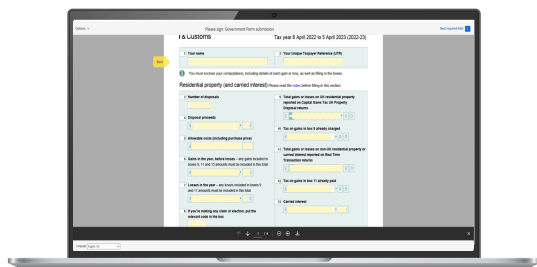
Options ∨ Please sign: Government Form submission Next required field

I & Customs Tax year 6 April 2022 to 5 April 2023 (2022-23)

Start

1 Your name

2 Your Unique Taxpayer Reference (UTR)

You must enclose your computations, including details of each gain or loss, as well as filling in the boxes.

Residential property (and carried interest) Please read the notes before filling in this section.

3 Number of disposals

4 Disposal proceeds

5 Allowable costs (including purchase price)

6 Gains in the year, before losses – any gains included in boxes 9, 11 and 15 amounts must be included in this total

7 Losses in the year – any losses included in boxes 9 and 11 amounts must be included in this total

8 If you're making any claim or election, put the relevant code in the box

9 Total gains or losses on UK residential property reported on Capital Gains Tax UK Property Disposal returns

10 Tax on gains in box 9 already charged

11 Total gains or losses on non-UK residential property or carried interest reported on Real Time Transaction returns

12 Tax on gains in box 11 already paid

13 Carried interest

Language: English (UK)